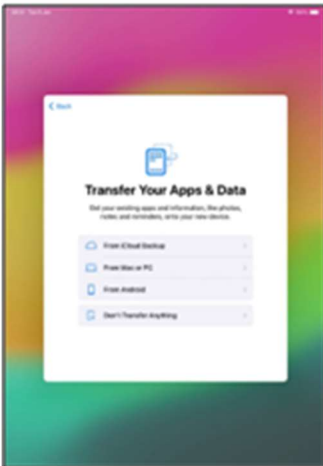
< Back

Transfer Your Apps & Data

Get your existing apps and information, like photos, notes and reminders, onto your new device.

From iCloud Backup

From Mac or PC

From Android

Don't Transfer Anything